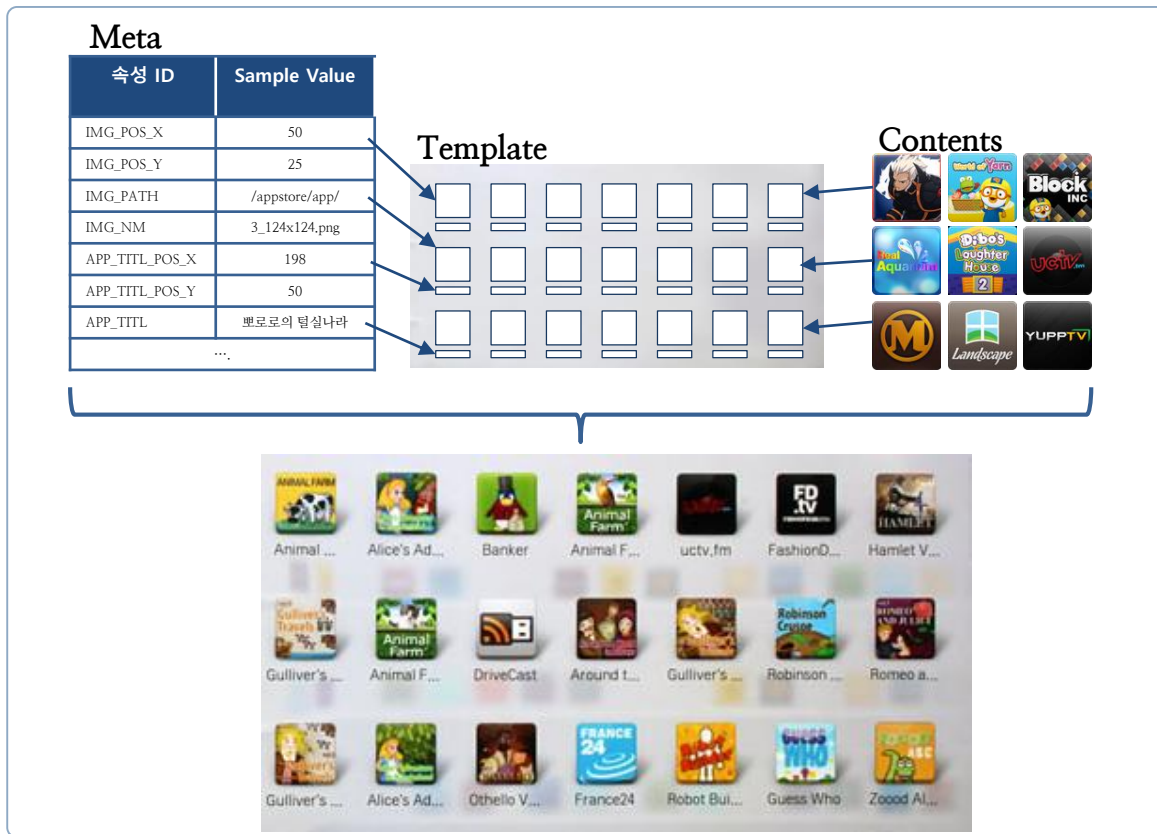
Meta

| 속성 ID | Sample Value |
|---|---|
| IMG_POS_X | 50 |
| IMG_POS_Y | 25 |
| IMG_PATH | /appstore/app/ |
| IMG_NM | 3_124x124.png |
| APP_TITL_POS_X | 198 |
| APP_TITL_POS_Y | 50 |
| APP_TITL | 뽀로로의 텃실나라 |
| …. | |

Template

Contents

World of Yarn
Block INC
Real Aquarium
Dibo's Laughter House 2
uctv
M
Landscape
YUPPTV

ANIMAL FARM
Animal ...
Alice's Ad...
Banker
Animal Farm
Animal F...
uctv.fm
FD.tv
FashionD...
HAMLET
Hamlet V...
Gulliver's Travels
Gulliver's ...
Animal Farm
Animal F...
DriveCast
Around t...
Gulliver's ...
Robinson Crusoe
Robinson ...
Romeo and Juliet
Romeo a...
Gulliver's ...
Alice's Ad...
Othello V...
FRANCE 24
France24
Robot Builder
Robot Bui...
GUESS WHO
Guess Who
Zoood Al...